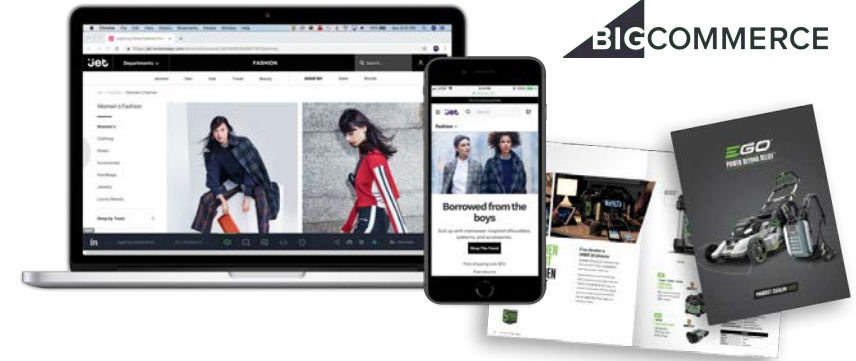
BIGCOMMERCE

Jet
Departments
FASHION
Women
Men
Kids
Travel
Beauty
SHOP BY
Women's Fashion
Women's
Clothing
Shoes
Accessories
Handbags
Jewelry
Shop by Trend

Jet
Fashion
Borrowed from the boys
Shop The Trend
Free shipping over $35
Free returns

EGO
POWER BEYOND BELIEF
PRODUCT CATALOG